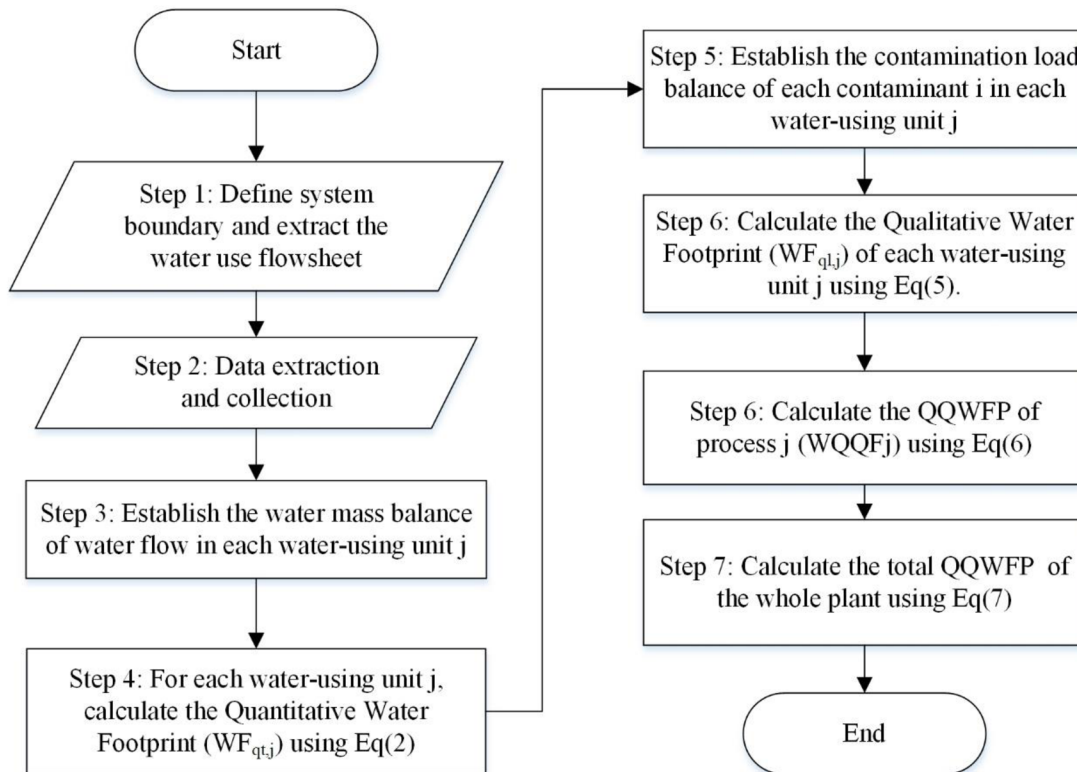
Start

Step 1: Define system boundary and extract the water use flowsheet

Step 2: Data extraction and collection

Step 3: Establish the water mass balance of water flow in each water-using unit j

Step 4: For each water-using unit j, calculate the Quantitative Water Footprint ($WF_{qt,j}$) using Eq(2)

Step 5: Establish the contamination load balance of each contaminant i in each water-using unit j

Step 6: Calculate the Qualitative Water Footprint ($WF_{ql,j}$) of each water-using unit j using Eq(5).

Step 6: Calculate the QQWFP of process j (WQQFj) using Eq(6)

Step 7: Calculate the total QQWFP of the whole plant using Eq(7)

End